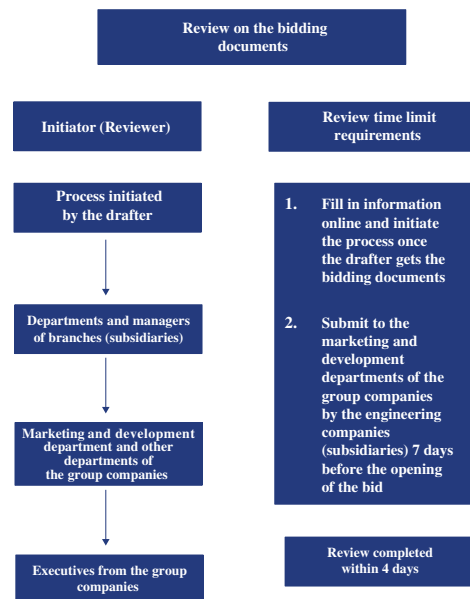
Review on the bidding documents

Initiator (Reviewer)

Review time limit requirements

Process initiated by the drafter

Departments and managers of branches (subsidiaries)

Marketing and development department and other departments of the group companies

Executives from the group companies

1. Fill in information online and initiate the process once the drafter gets the bidding documents

2. Submit to the marketing and development departments of the group companies by the engineering companies (subsidiaries) 7 days before the opening of the bid

Review completed within 4 days